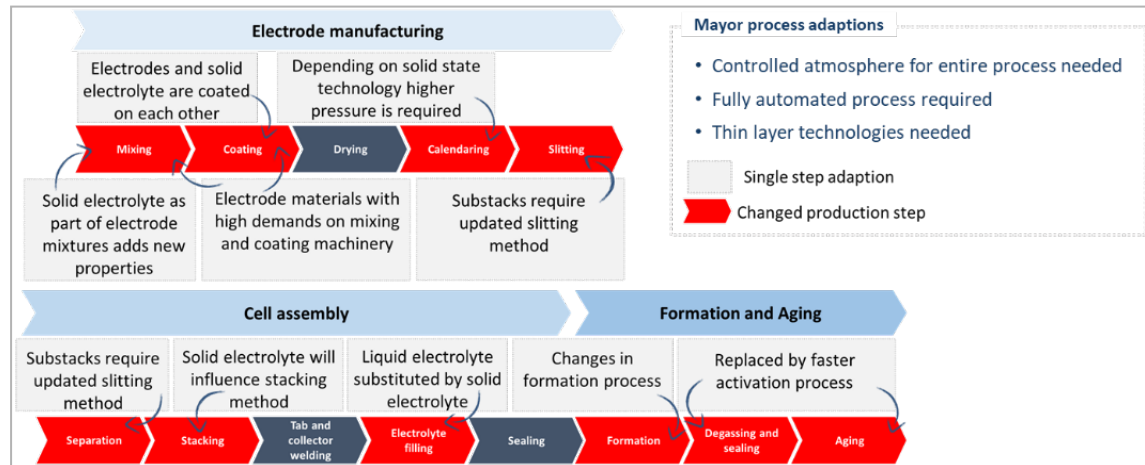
Electrode manufacturing

Electrodes and solid electrolyte are coated on each other

Depending on solid state technology higher pressure is required

Mixing

Coating

Drying

Calendaring

Slitting

Solid electrolyte as part of electrode mixtures adds new properties

Electrode materials with high demands on mixing and coating machinery

Substacks require updated slitting method

Mayor process adaptions

• Controlled atmosphere for entire process needed
• Fully automated process required
• Thin layer technologies needed

Single step adaption

Changed production step

Cell assembly

Formation and Aging

Substacks require updated slitting method

Solid electrolyte will influence stacking method

Liquid electrolyte substituted by solid electrolyte

Changes in formation process

Replaced by faster activation process

Separation

Stacking

Tab and collector welding

Electrolyte filling

Sealing

Formation

Degassing and sealing

Aging